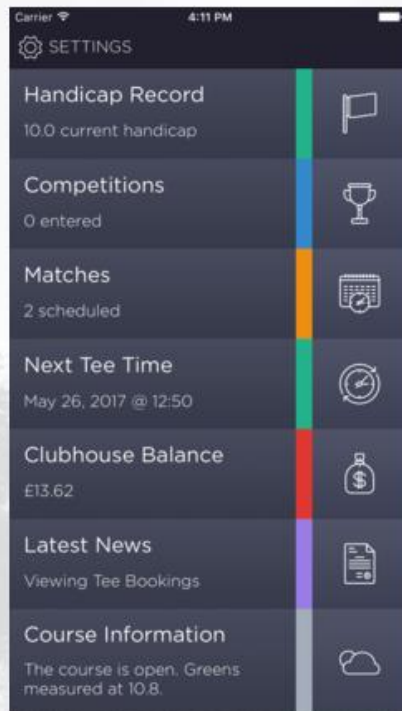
Carrier
4:11 PM
SETTINGS

Handicap Record
10.0 current handicap

Competitions
0 entered

Matches
2 scheduled

Next Tee Time
May 26, 2017 @ 12:50

Clubhouse Balance
£13.62

Latest News
Viewing Tee Bookings

Course Information
The course is open. Greens measured at 10.8.